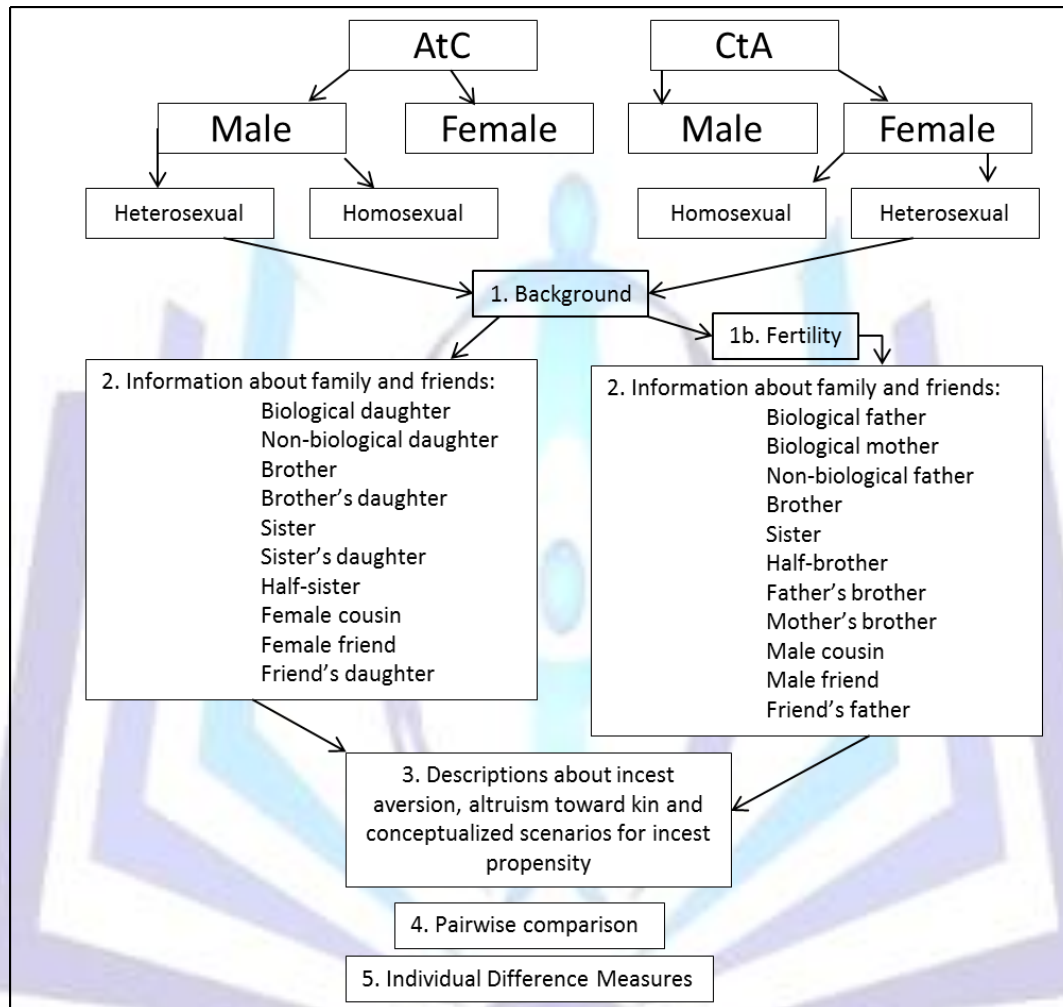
AtC

CtA

Male

Female

Male

Female

Heterosexual

Homosexual

Homosexual

Heterosexual

1. Background

1b. Fertility

2. Information about family and friends:
Biological daughter
Non-biological daughter
Brother
Brother's daughter
Sister
Sister's daughter
Half-sister
Female cousin
Female friend
Friend's daughter

2. Information about family and friends:
Biological father
Biological mother
Non-biological father
Brother
Sister
Half-brother
Father's brother
Mother's brother
Male cousin
Male friend
Friend's father

3. Descriptions about incest aversion, altruism toward kin and conceptualized scenarios for incest propensity

4. Pairwise comparison

5. Individual Difference Measures